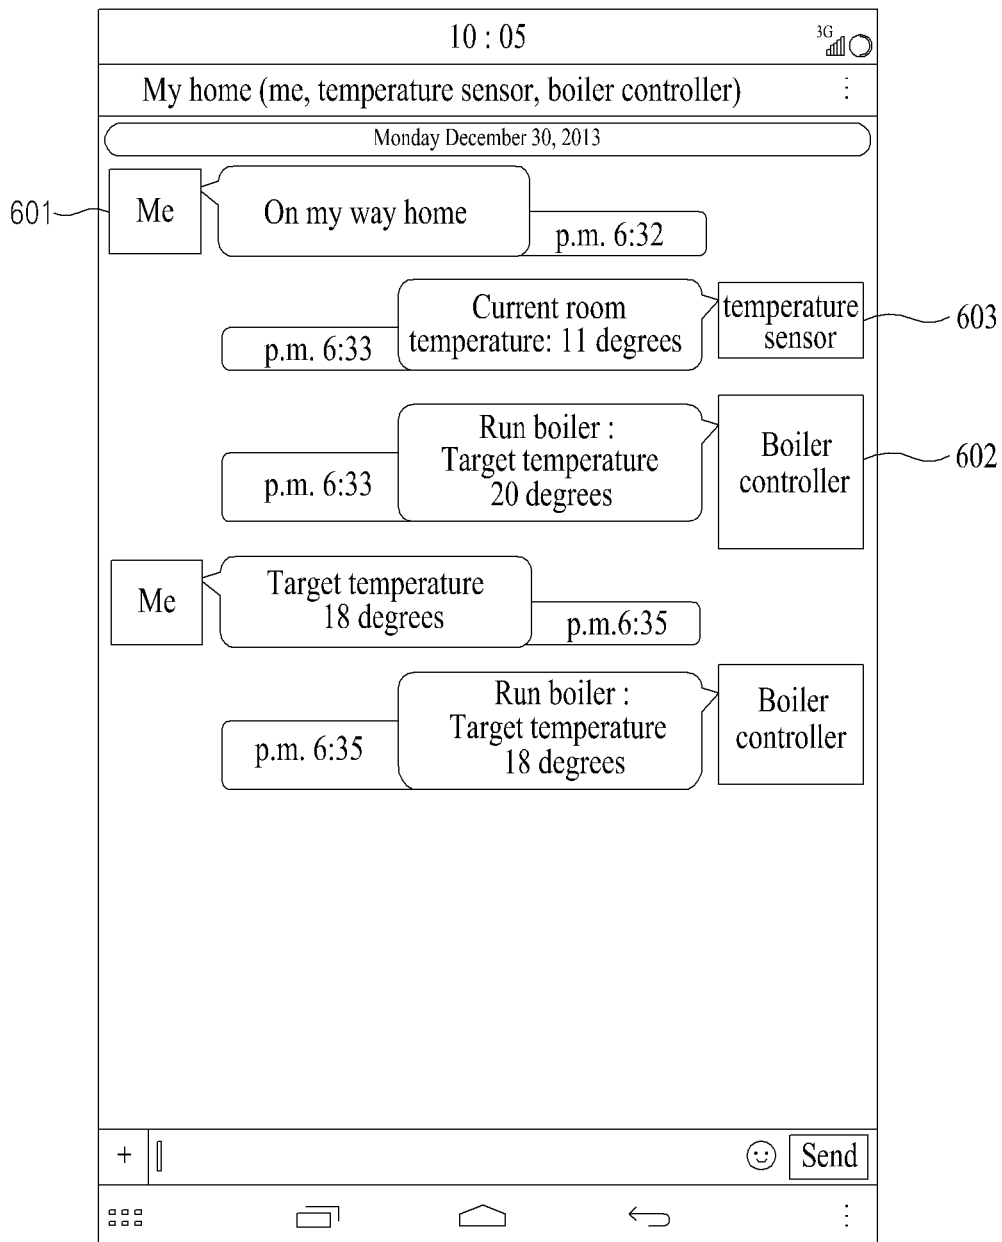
10 : 05

3G

My home (me, temperature sensor, boiler controller)

Monday December 30, 2013

601

Me

On my way home

p.m. 6:32

Current room temperature: 11 degrees

p.m. 6:33

temperature sensor

603

Run boiler : Target temperature 20 degrees

p.m. 6:33

Boiler controller

602

Me

Target temperature 18 degrees

p.m.6:35

Run boiler : Target temperature 18 degrees

p.m. 6:35

Boiler controller

+

Send